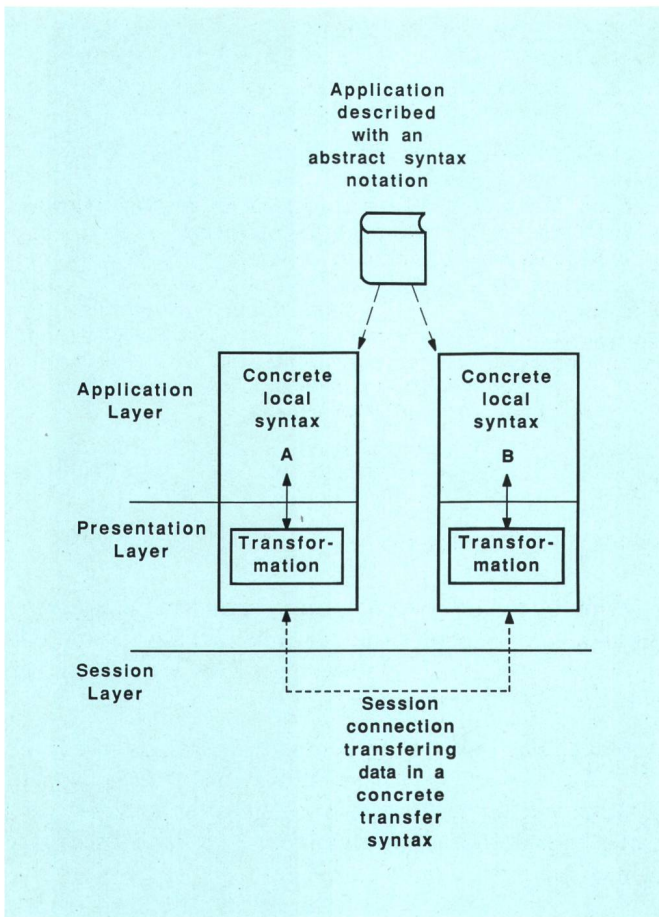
Application described with an abstract syntax notation

Application Layer

Concrete local syntax

A

Concrete local syntax

B

Presentation Layer

Transformation

Transformation

Session Layer

Session connection transfering data in a concrete transfer syntax